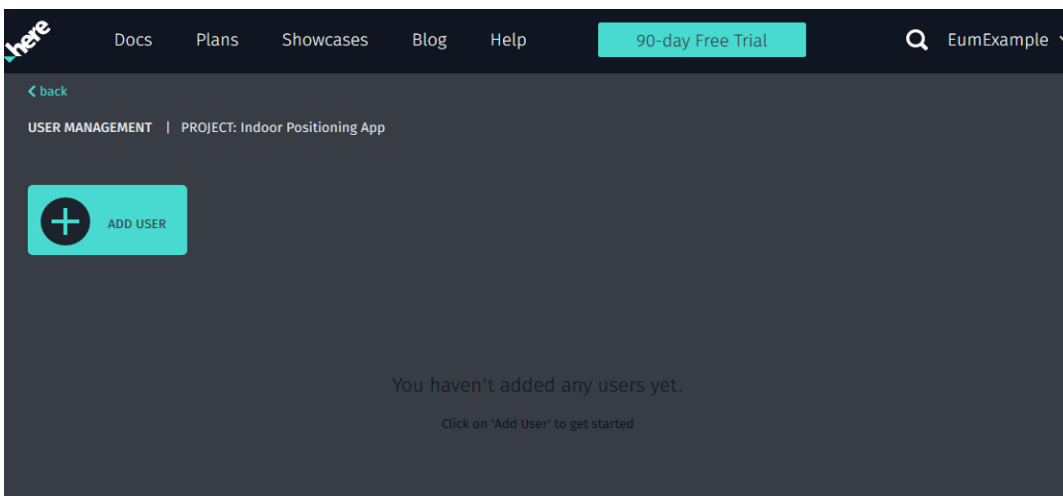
here

Docs Plans Showcases Blog Help 90-day Free Trial EumExample

back

USER MANAGEMENT | PROJECT: Indoor Positioning App

ADD USER

You haven't added any users yet.

Click on 'Add User' to get started